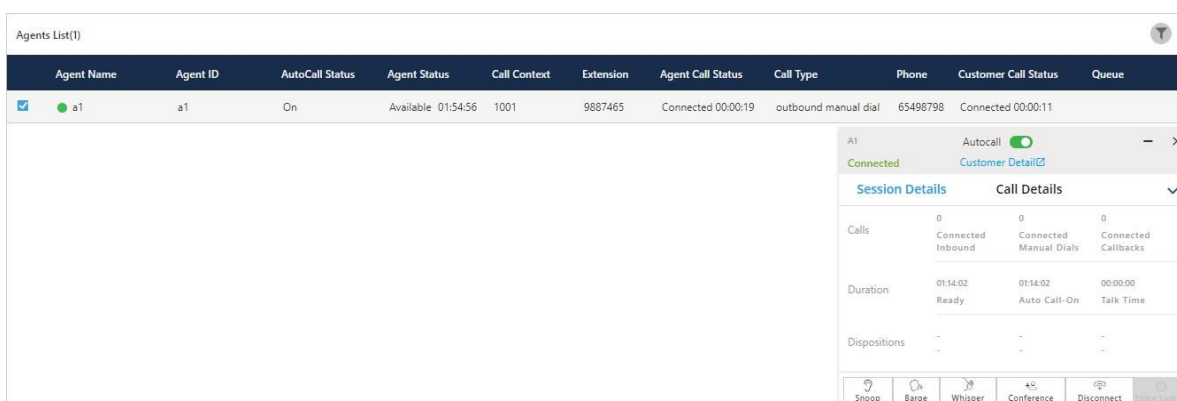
Agents List(1)

| Agent Name | Agent ID | AutoCall Status | Agent Status | Call Context | Extension | Agent Call Status | Call Type | Phone | Customer Call Status | Queue |
|---|---|---|---|---|---|---|---|---|---|---|
| a1 | a1 | On | Available 01:54:56 | 1001 | 9887465 | Connected 00:00:19 | outbound manual dial | 65498798 | Connected 00:00:11 | |

A1
Connected
Autocall
Customer Detail

Session Details
Call Details

| | | | |
|---|---|---|---|
| Calls | 0 Connected Inbound | 0 Connected Manual Dials | 0 Connected Callbacks |
| Duration | 01:14:02 Ready | 01:14:02 Auto Call-On | 00:00:00 Talk Time |
| Dispositions | - - | - - | - - |

Snoop Barge Whisper Conference Disconnect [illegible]